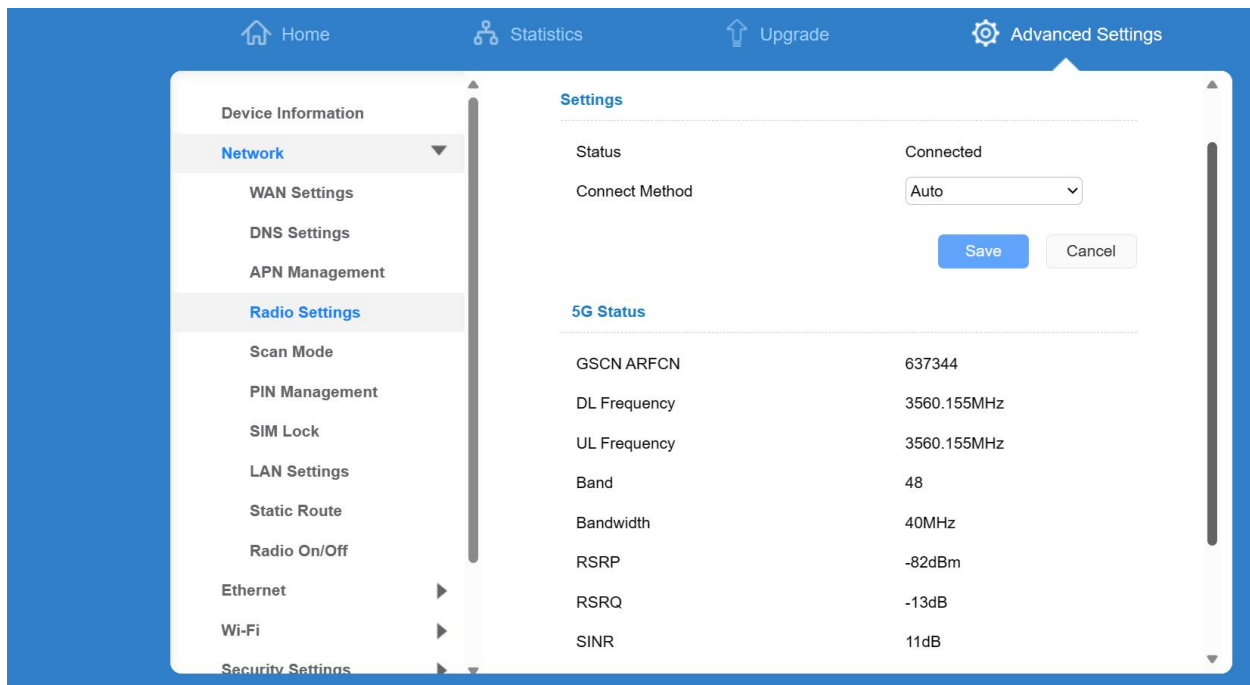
Home Statistics Upgrade Advanced Settings

Device Information
Network
WAN Settings
DNS Settings
APN Management
Radio Settings
Scan Mode
PIN Management
SIM Lock
LAN Settings
Static Route
Radio On/Off
Ethernet
Wi-Fi
Security Settings

Settings

| | |
|---|---|
| Status | Connected |
| Connect Method | Auto |

Save Cancel

5G Status

| | |
|---|---|
| GSCN ARFCN | 637344 |
| DL Frequency | 3560.155MHz |
| UL Frequency | 3560.155MHz |
| Band | 48 |
| Bandwidth | 40MHz |
| RSRP | -82dBm |
| RSRQ | -13dB |
| SINR | 11dB |